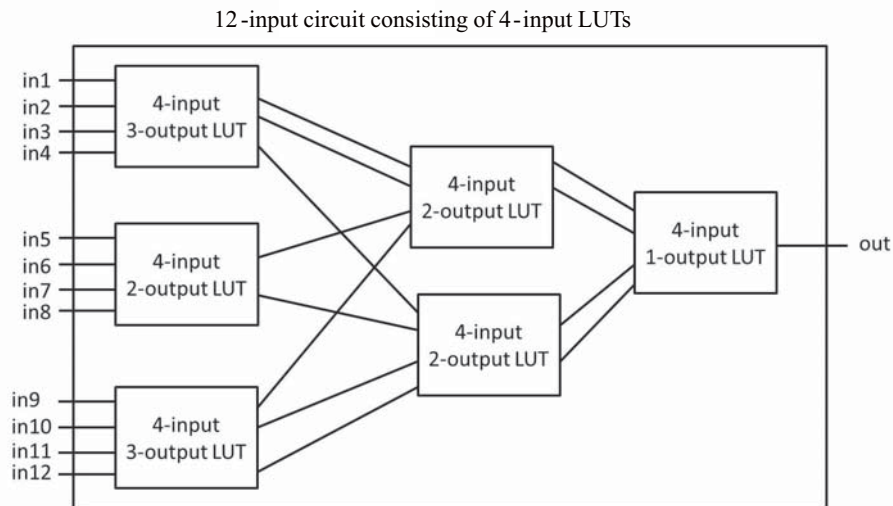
12-input circuit consisting of 4-input LUTs

in1
in2
in3
in4

4-input
3-output LUT

in5
in6
in7
in8

4-input
2-output LUT

in9
in10
in11
in12

4-input
3-output LUT

4-input
2-output LUT

4-input
2-output LUT

4-input
1-output LUT

out